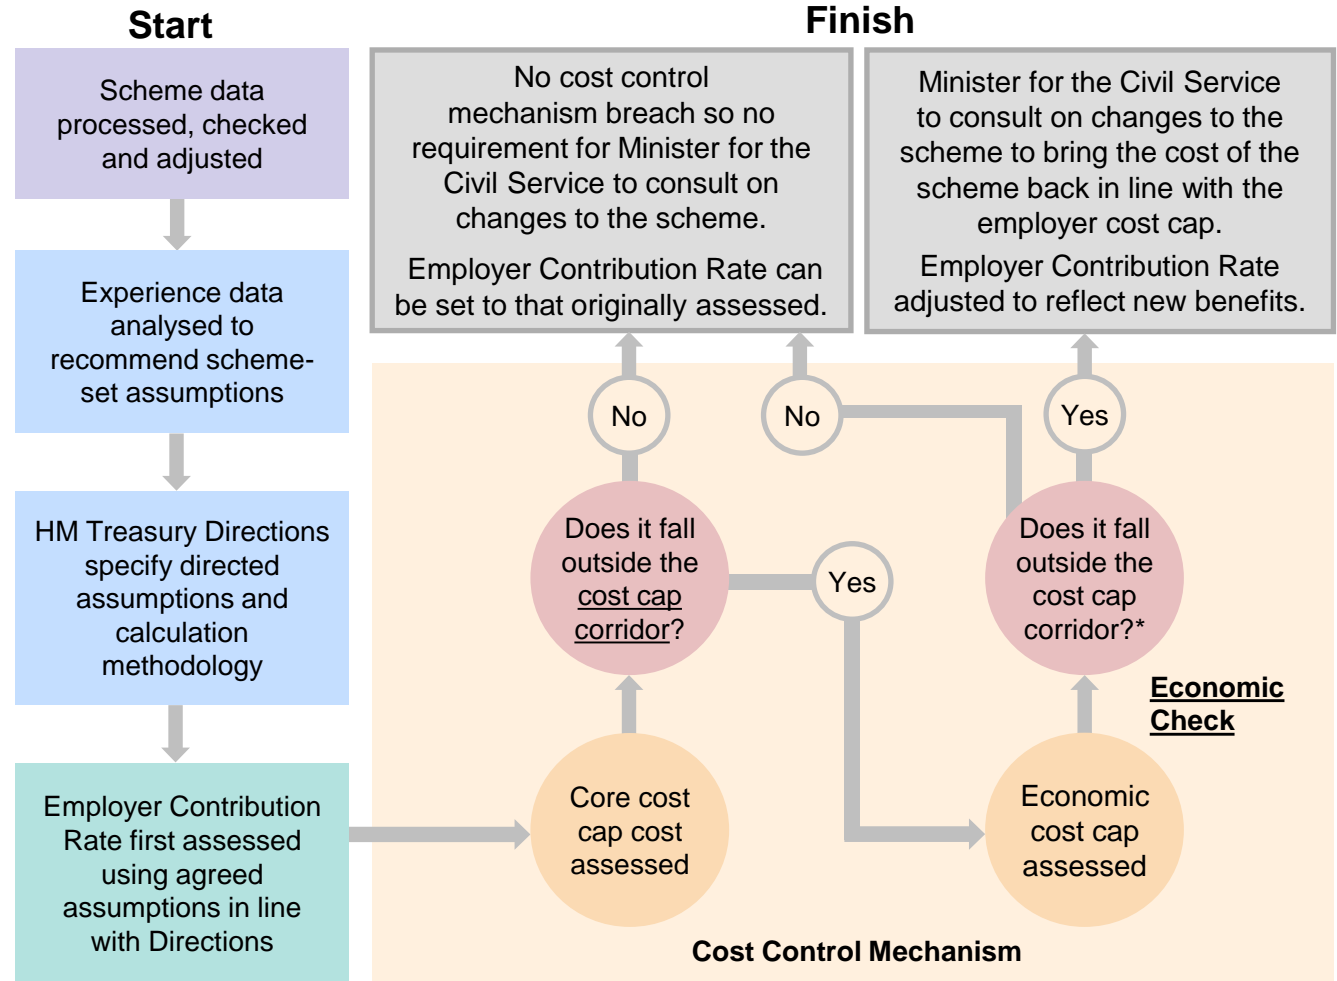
Start

Scheme data processed, checked and adjusted

Experience data analysed to recommend scheme-set assumptions

HM Treasury Directions specify directed assumptions and calculation methodology

Employer Contribution Rate first assessed using agreed assumptions in line with Directions

Finish

No cost control mechanism breach so no requirement for Minister for the Civil Service to consult on changes to the scheme.

Employer Contribution Rate can be set to that originally assessed.

Minister for the Civil Service to consult on changes to the scheme to bring the cost of the scheme back in line with the employer cost cap.

Employer Contribution Rate adjusted to reflect new benefits.

No

No

Yes

Does it fall outside the cost cap corridor?

Yes

Does it fall outside the cost cap corridor?*

Economic Check

Core cost cap cost assessed

Economic cost cap assessed

Cost Control Mechanism